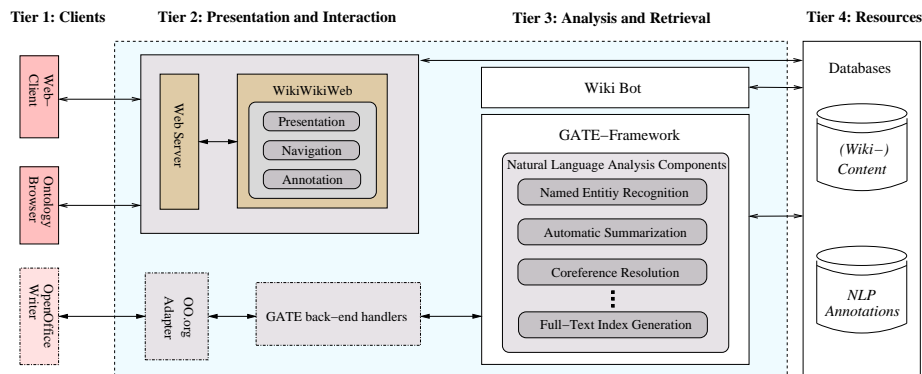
Tier 1: Clients

Tier 2: Presentation and Interaction

Tier 3: Analysis and Retrieval

Tier 4: Resources

Web−Client

Ontology Browser

OpenOffice Writer

Web Server

WikiWikiWeb

Presentation

Navigation

Annotation

OO.org Adapter

GATE back−end handlers

Wiki Bot

GATE−Framework

Natural Language Analysis Components

Named Entitiy Recognition

Automatic Summarization

Coreference Resolution

Full−Text Index Generation

Databases

(Wiki−) Content

NLP Annotations